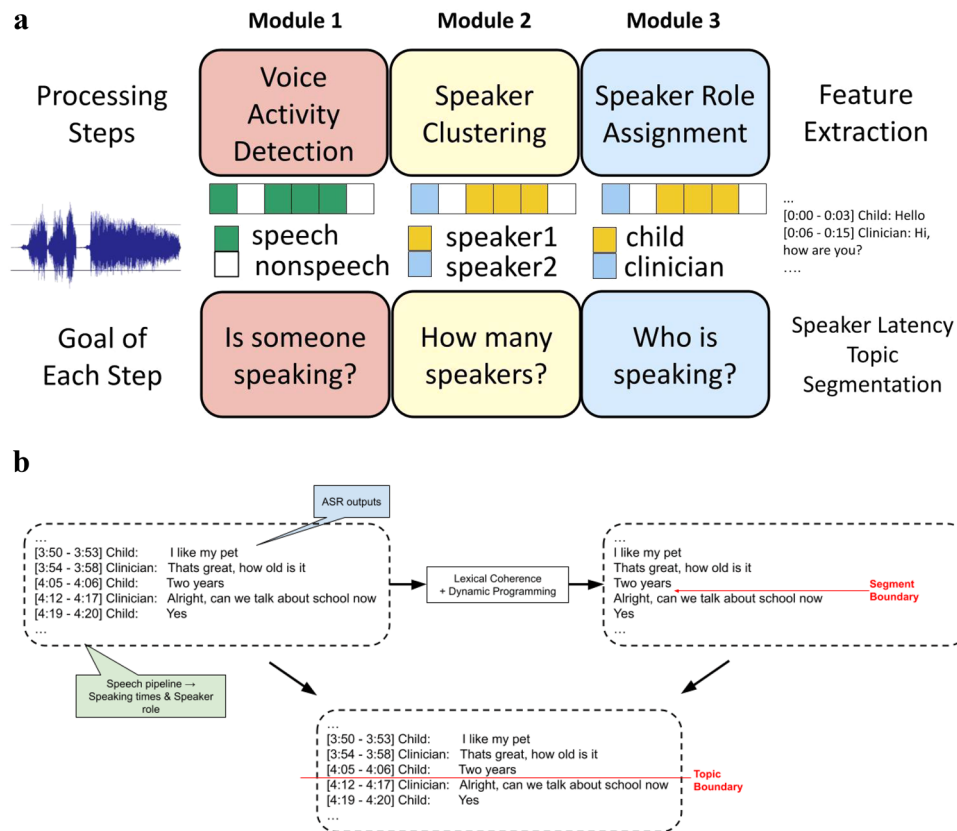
a

Module 1 Module 2 Module 3

Processing Steps

Voice Activity Detection

Speaker Clustering

Speaker Role Assignment

Feature Extraction

speech
nonspeech

speaker1
speaker2

child
clinician

...
[0:00 - 0:03] Child: Hello
[0:06 - 0:15] Clinician: Hi, how are you?
....

Goal of Each Step

Is someone speaking?

How many speakers?

Who is speaking?

Speaker Latency
Topic Segmentation

b

ASR outputs

...
[3:50 - 3:53] Child: I like my pet
[3:54 - 3:58] Clinician: Thats great, how old is it
[4:05 - 4:06] Child: Two years
[4:12 - 4:17] Clinician: Alright, can we talk about school now
[4:19 - 4:20] Child: Yes
...

Lexical Coherence + Dynamic Programming

...
I like my pet
Thats great, how old is it
Two years
Alright, can we talk about school now
Yes
...

Segment Boundary

Speech pipeline → Speaking times & Speaker role

...
[3:50 - 3:53] Child: I like my pet
[3:54 - 3:58] Clinician: Thats great, how old is it
[4:05 - 4:06] Child: Two years
[4:12 - 4:17] Clinician: Alright, can we talk about school now
[4:19 - 4:20] Child: Yes
...

Topic Boundary